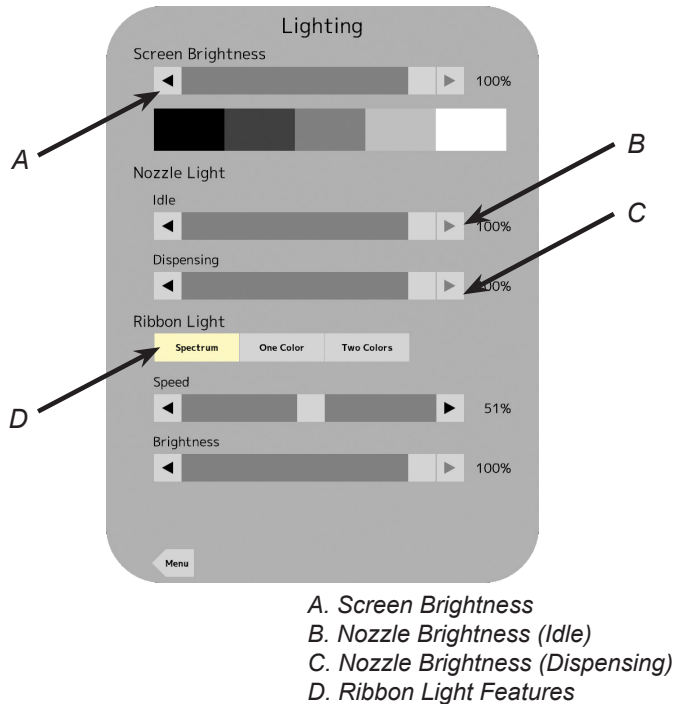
Lighting

Screen Brightness

100%

A

Nozzle Light

B

Idle

100%

C

Dispensing

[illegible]00%

Ribbon Light

Spectrum

One Color

Two Colors

D

Speed

51%

Brightness

100%

Menu

A. Screen Brightness
B. Nozzle Brightness (Idle)
C. Nozzle Brightness (Dispensing)
D. Ribbon Light Features